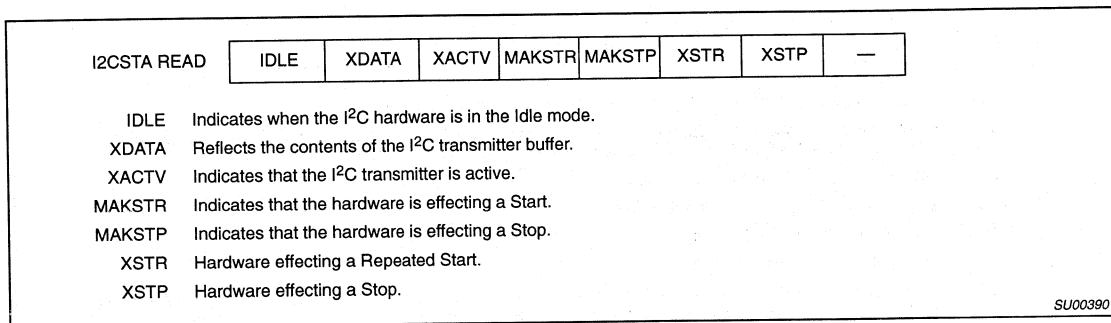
I2CSTA READ

| IDLE | XDATA | XACTV | MAKSTR | MAKSTP | XSTR | XSTP | — |
|---|---|---|---|---|---|---|---|

IDLE Indicates when the I$^2$C hardware is in the Idle mode.

XDATA Reflects the contents of the I$^2$C transmitter buffer.

XACTV Indicates that the I$^2$C transmitter is active.

MAKSTR Indicates that the hardware is effecting a Start.

MAKSTP Indicates that the hardware is effecting a Stop.

XSTR Hardware effecting a Repeated Start.

XSTP Hardware effecting a Stop.

SU00390